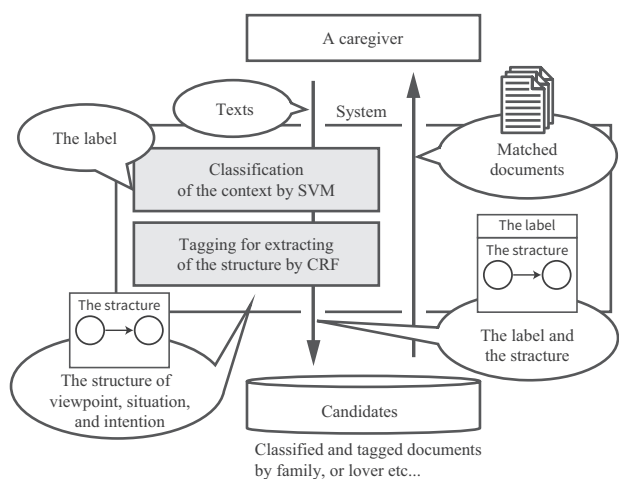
A caregiver

Texts

System

The label

Matched documents

Classification of the context by SVM

Tagging for extracting of the structure by CRF

The label

The structure

The structure

The label and the structure

The structure of viewpoint, situation, and intention

Candidates

Classified and tagged documents by family, or lover etc...